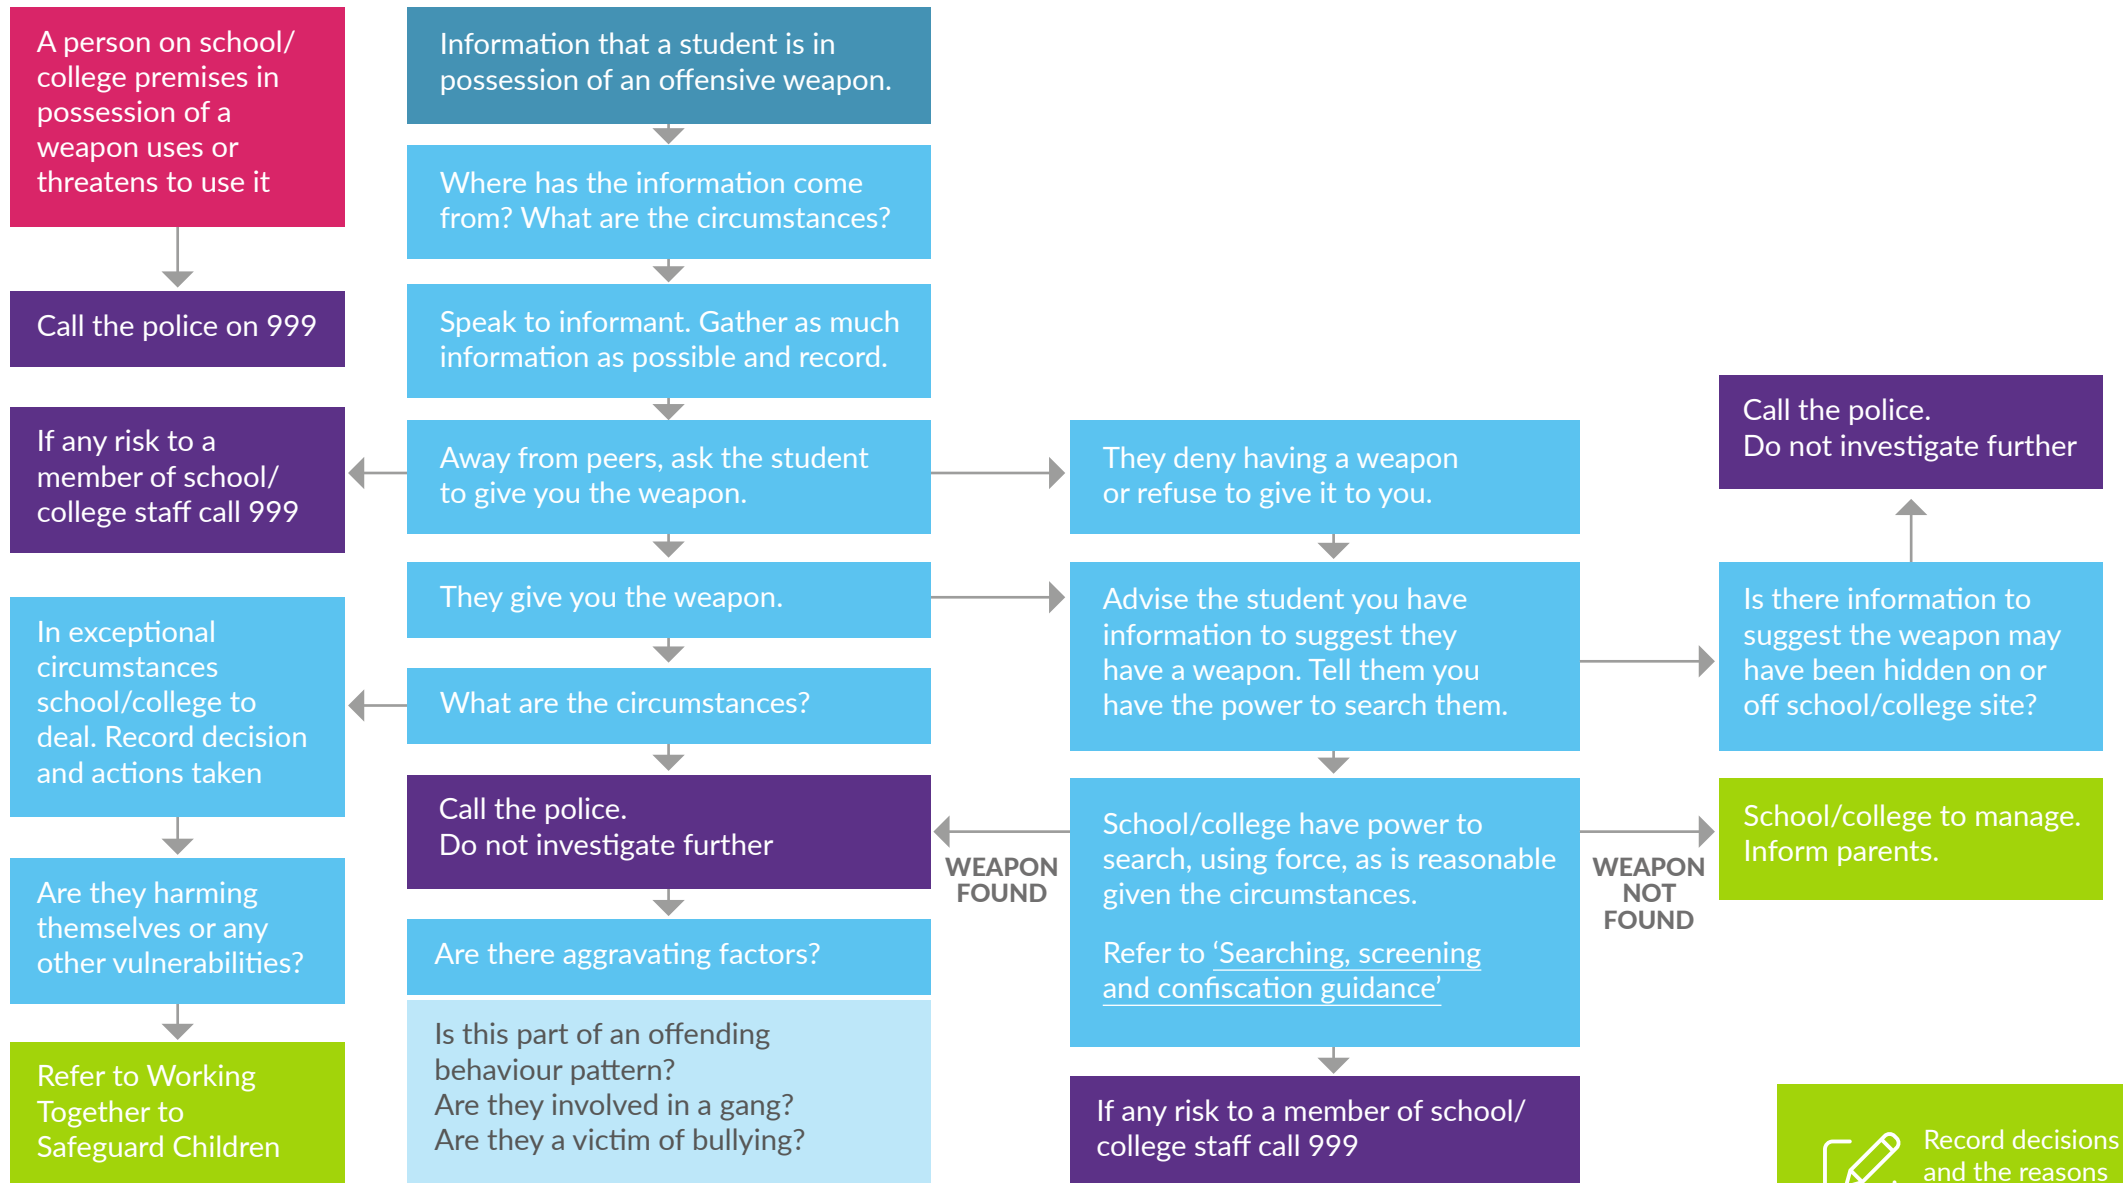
A person on school/college premises in possession of a weapon uses or threatens to use it

Call the police on 999

If any risk to a member of school/college staff call 999

In exceptional circumstances school/college to deal. Record decision and actions taken

Are they harming themselves or any other vulnerabilities?

Refer to Working Together to Safeguard Children

Information that a student is in possession of an offensive weapon.

Where has the information come from? What are the circumstances?

Speak to informant. Gather as much information as possible and record.

Away from peers, ask the student to give you the weapon.

They give you the weapon.

What are the circumstances?

Call the police.
Do not investigate further

Are there aggravating factors?

Is this part of an offending behaviour pattern?
Are they involved in a gang?
Are they a victim of bullying?

They deny having a weapon or refuse to give it to you.

Advise the student you have information to suggest they have a weapon. Tell them you have the power to search them.

WEAPON FOUND

School/college have power to search, using force, as is reasonable given the circumstances.

Refer to 'Searching, screening and confiscation guidance'

If any risk to a member of school/college staff call 999

Call the police.
Do not investigate further

Is there information to suggest the weapon may have been hidden on or off school/college site?

WEAPON NOT FOUND

School/college to manage. Inform parents.

Record decisions and the reasons